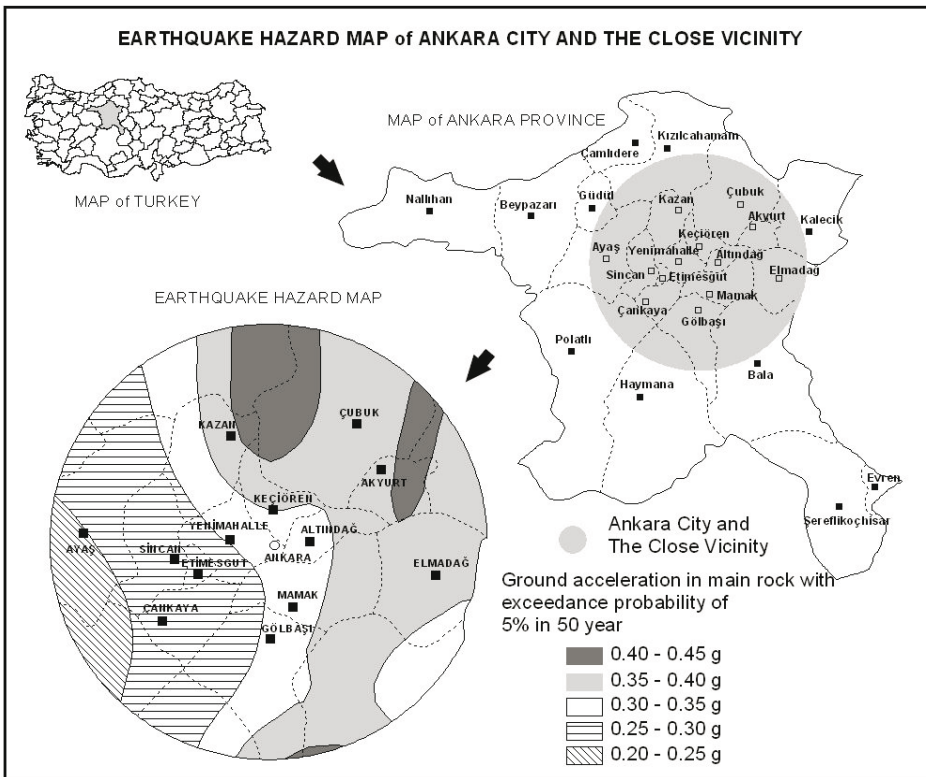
EARTHQUAKE HAZARD MAP of ANKARA CITY AND THE CLOSE VICINITY

MAP of TURKEY

MAP of ANKARA PROVINCE

Kızılcahamam
Çamlıdere
Nallıhan
Beypazarı
Güdül
Kazan
Çubuk
Akyurt
Kalecik
Keçiören
Ayaş
Yenimahalle
Altındağ
Sincan
Etimesgut
Elmadağ
Mamak
Çankaya
Gölbaşı
Polatlı
Bala
Haymana
Evren
Şereflikoçhisar

EARTHQUAKE HAZARD MAP

KAZAN
ÇUBUK
AKYURT
KEÇİÖREN
YENİMAHALLE
ALTINDAĞ
AYAŞ
SİNCAN
ETİMESGUT
ANKARA
ELMADAĞ
MAMAK
ÇANKAYA
GÖLBAŞI

Ankara City and The Close Vicinity

Ground acceleration in main rock with exceedance probability of 5% in 50 year

0.40 - 0.45 g
0.35 - 0.40 g
0.30 - 0.35 g
0.25 - 0.30 g
0.20 - 0.25 g